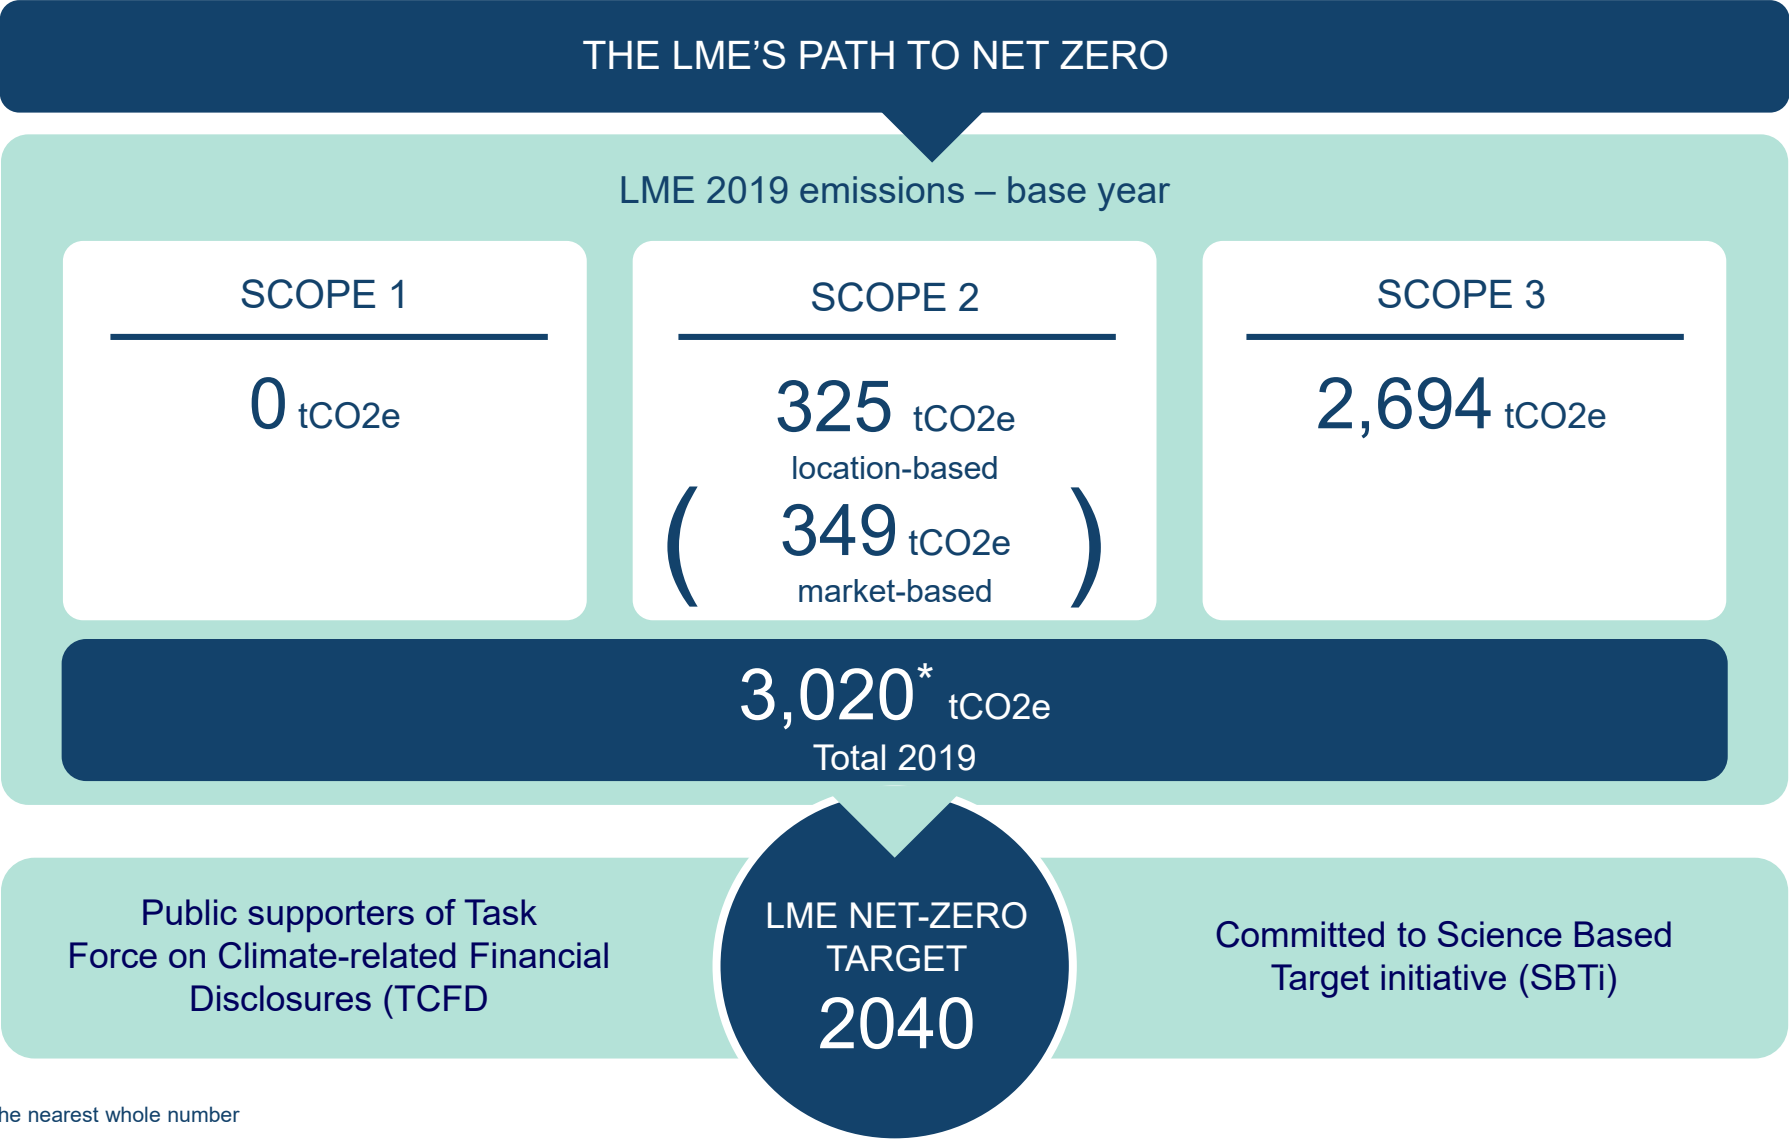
THE LME'S PATH TO NET ZERO

LME 2019 emissions – base year

SCOPE 1

0 tCO2e

SCOPE 2

325 tCO2e
location-based

( 349 tCO2e
market-based )

SCOPE 3

2,694 tCO2e

3,020* tCO2e
Total 2019

Public supporters of Task Force on Climate-related Financial Disclosures (TCFD

LME NET-ZERO TARGET
2040

Committed to Science Based Target initiative (SBTi)

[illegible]he nearest whole number